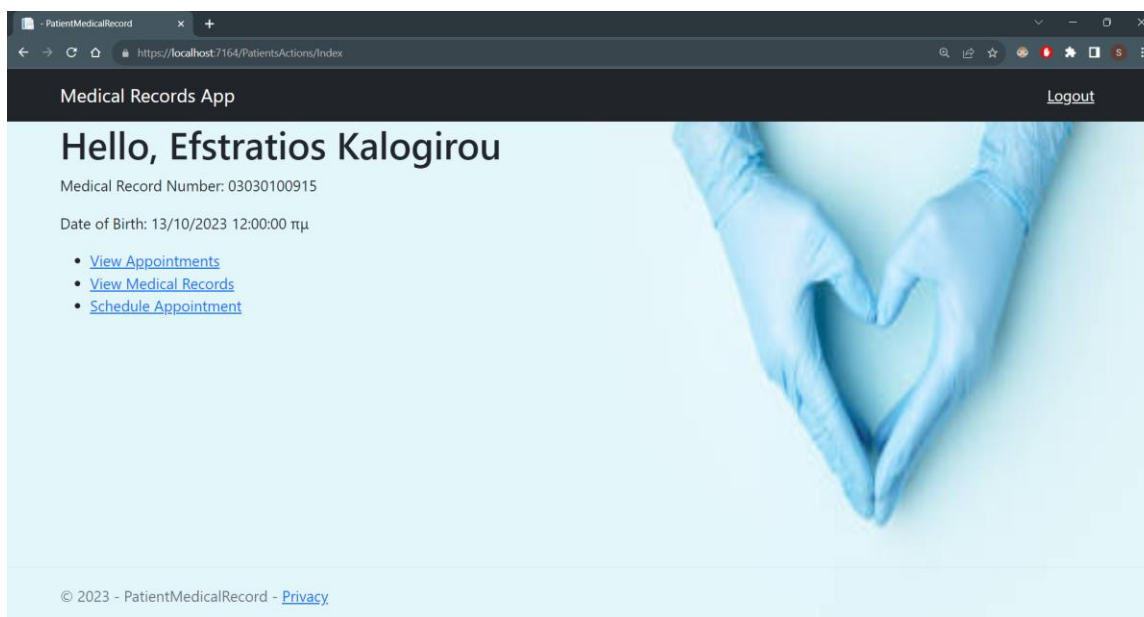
- PatientMedicalRecord

https://localhost:7164/PatientsActions/Index

Medical Records App

Logout

Hello, Efstratios Kalogirou

Medical Record Number: 03030100915

Date of Birth: 13/10/2023 12:00:00 πμ

- View Appointments
- View Medical Records
- Schedule Appointment

© 2023 - PatientMedicalRecord - Privacy